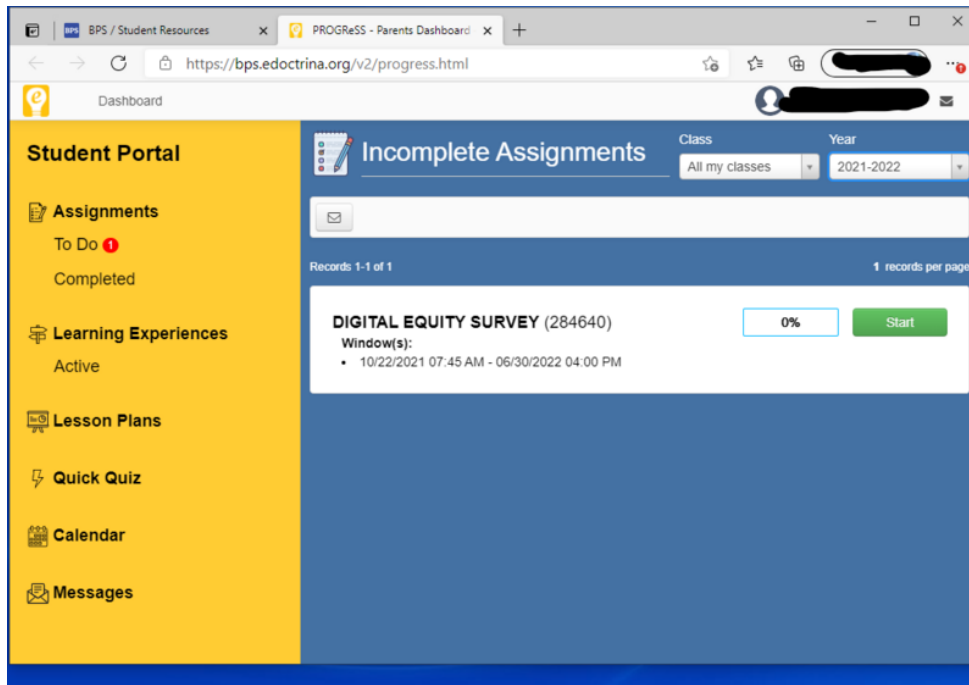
BPS / Student Resources
PROGReSS - Parents Dashboard

https://bps.edoctrina.org/v2/progress.html

Dashboard

Student Portal

Assignments
To Do 1
Completed

Learning Experiences
Active

Lesson Plans

Quick Quiz

Calendar

Messages

Incomplete Assignments

Class
All my classes

Year
2021-2022

Records 1-1 of 1

1 records per page

DIGITAL EQUITY SURVEY (284640)
Window(s):
• 10/22/2021 07:45 AM - 06/30/2022 04:00 PM

0%

Start